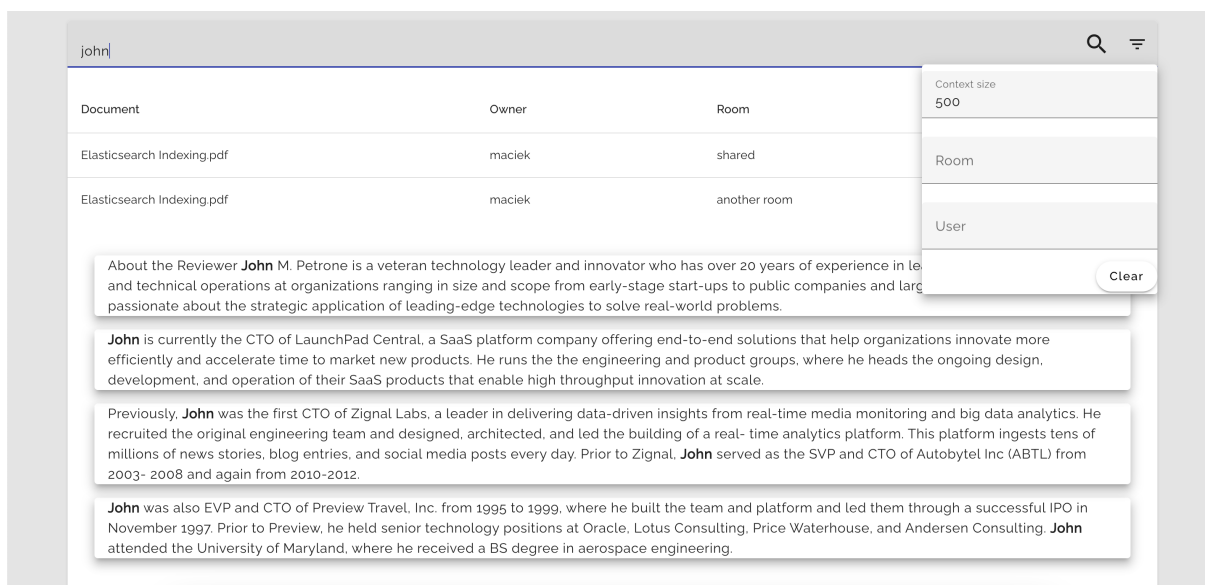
john

| Document | Owner | Room |
|---|---|---|
| Elasticsearch Indexing.pdf | maciek | shared |
| Elasticsearch Indexing.pdf | maciek | another room |

Context size
500

Room

User

Clear

About the Reviewer John M. Petrone is a veteran technology leader and innovator who has over 20 years of experience in le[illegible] and technical operations at organizations ranging in size and scope from early-stage start-ups to public companies and larg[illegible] passionate about the strategic application of leading-edge technologies to solve real-world problems.

John is currently the CTO of LaunchPad Central, a SaaS platform company offering end-to-end solutions that help organizations innovate more efficiently and accelerate time to market new products. He runs the the engineering and product groups, where he heads the ongoing design, development, and operation of their SaaS products that enable high throughput innovation at scale.

Previously, John was the first CTO of Zignal Labs, a leader in delivering data-driven insights from real-time media monitoring and big data analytics. He recruited the original engineering team and designed, architected, and led the building of a real- time analytics platform. This platform ingests tens of millions of news stories, blog entries, and social media posts every day. Prior to Zignal, John served as the SVP and CTO of Autobytel Inc (ABTL) from 2003- 2008 and again from 2010-2012.

John was also EVP and CTO of Preview Travel, Inc. from 1995 to 1999, where he built the team and platform and led them through a successful IPO in November 1997. Prior to Preview, he held senior technology positions at Oracle, Lotus Consulting, Price Waterhouse, and Andersen Consulting. John attended the University of Maryland, where he received a BS degree in aerospace engineering.